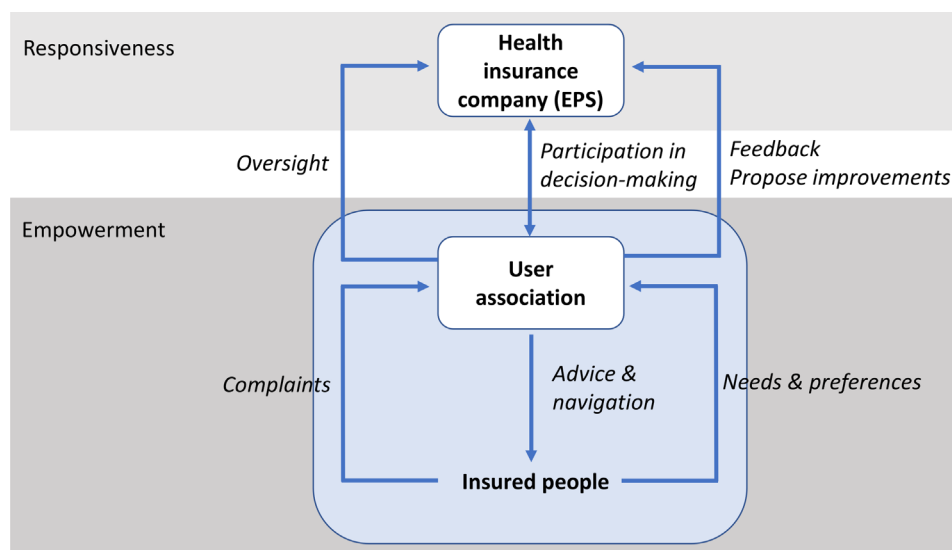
Responsiveness

Health insurance company (EPS)

Oversight

Participation in decision-making

Feedback
Propose improvements

Empowerment

User association

Complaints

Advice & navigation

Needs & preferences

Insured people